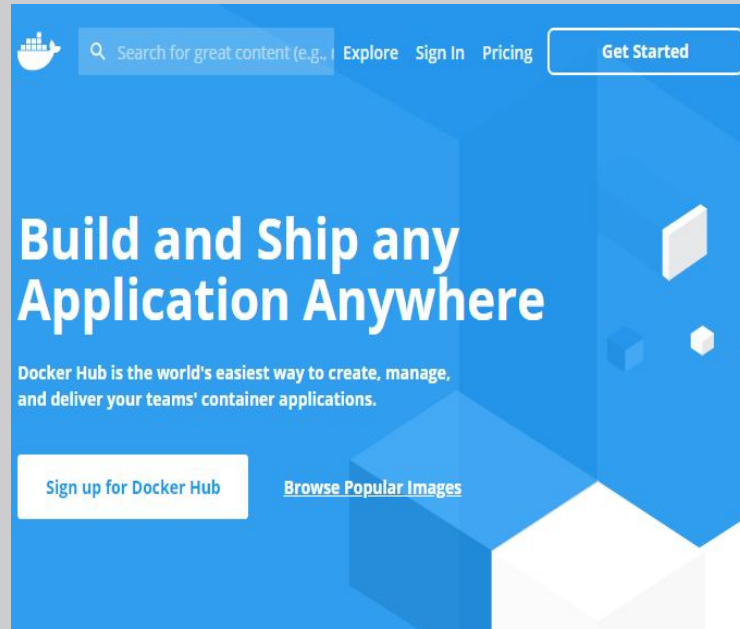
Search for great content (e.g., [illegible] Explore Sign In Pricing Get Started

Build and Ship any Application Anywhere

Docker Hub is the world's easiest way to create, manage, and deliver your teams' container applications.

Sign up for Docker Hub

Browse Popular Images